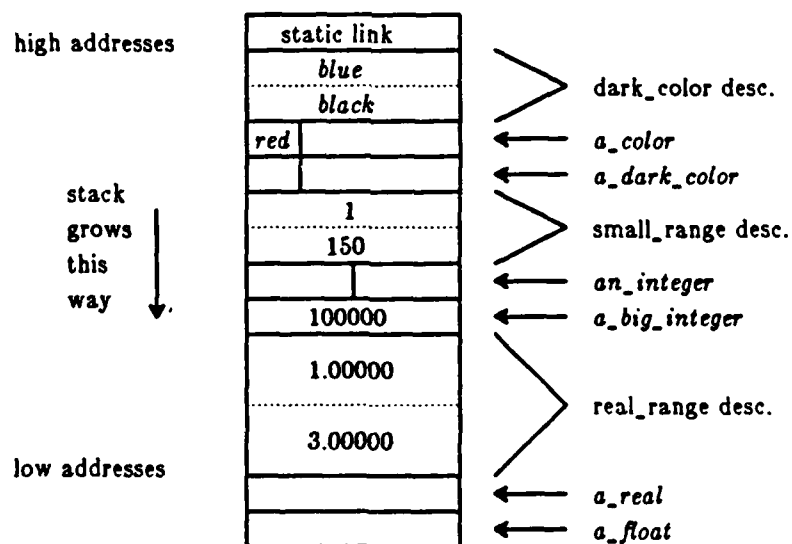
high addresses

static link

blue

black

dark_color desc.

red

a_color

a_dark_color

stack grows this way

1

150

small_range desc.

an_integer

100000

a_big_integer

1.00000

3.00000

real_range desc.

low addresses

a_real

a_float

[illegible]